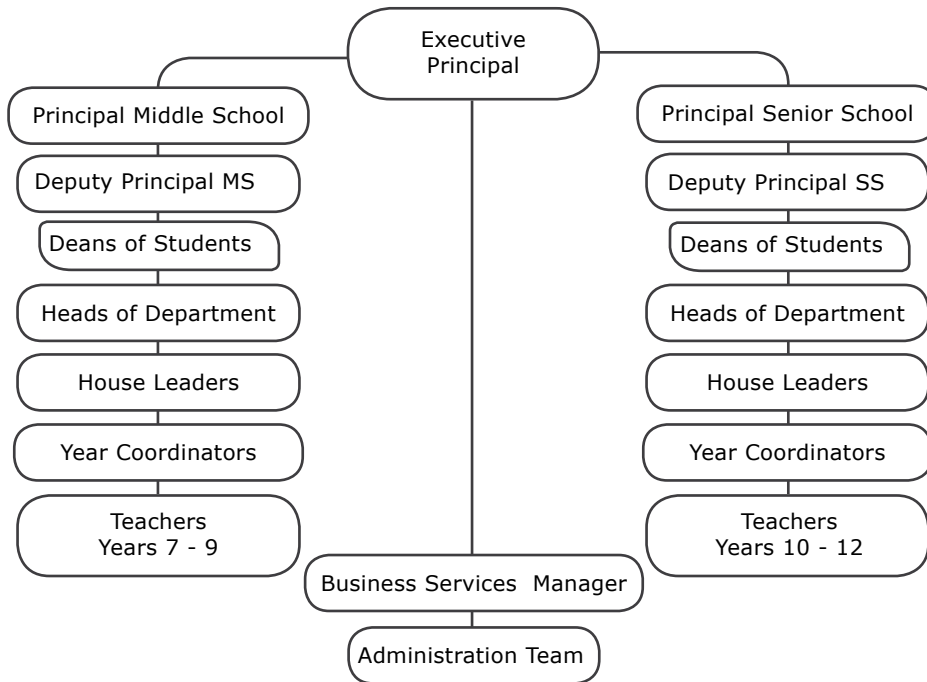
Executive Principal

Principal Middle School

Deputy Principal MS

Deans of Students

Heads of Department

House Leaders

Year Coordinators

Teachers Years 7 - 9

Principal Senior School

Deputy Principal SS

Deans of Students

Heads of Department

House Leaders

Year Coordinators

Teachers Years 10 - 12

Business Services Manager

Administration Team